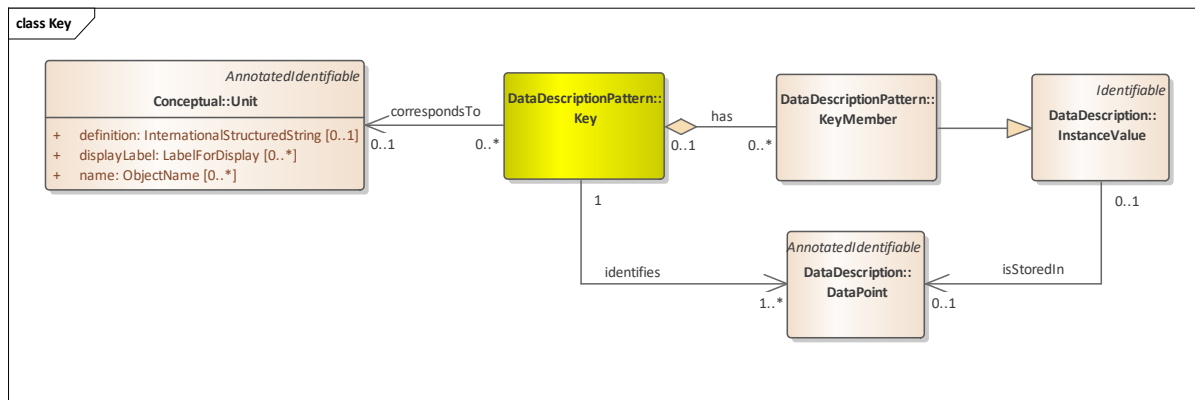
class Key

AnnotatedIdentifiable
Conceptual::Unit

+ definition: InternationalStructuredString [0..1]
+ displayLabel: LabelForDisplay [0..*]
+ name: ObjectName [0..*]

correspondsTo
0..1
0..*

DataDescriptionPattern::
Key

has
0..1
0..*

DataDescriptionPattern::
KeyMember

Identifiable
DataDescription::
InstanceValue

1

0..1

AnnotatedIdentifiable
DataDescription::
DataPoint

identifies
1..*

isStoredIn
0..1